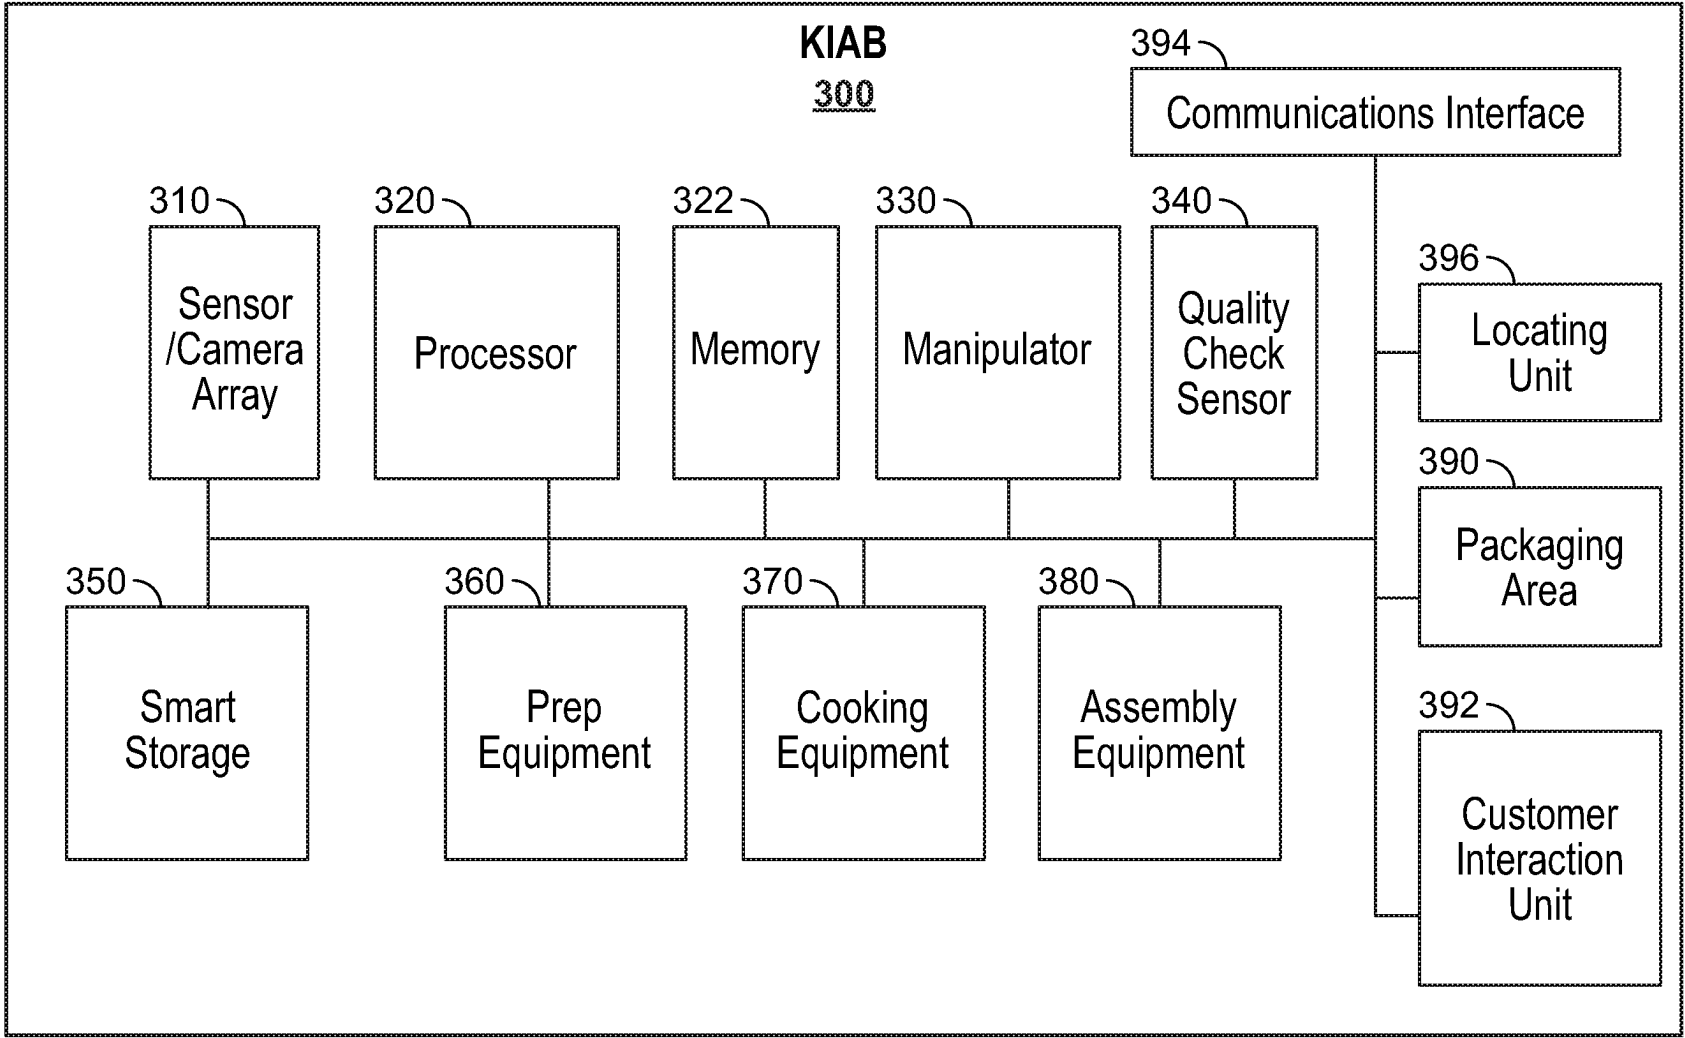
KIAB
300

394
Communications Interface

310
Sensor /Camera Array

320
Processor

322
Memory

330
Manipulator

340
Quality Check Sensor

396
Locating Unit

390
Packaging Area

350
Smart Storage

360
Prep Equipment

370
Cooking Equipment

380
Assembly Equipment

392
Customer Interaction Unit